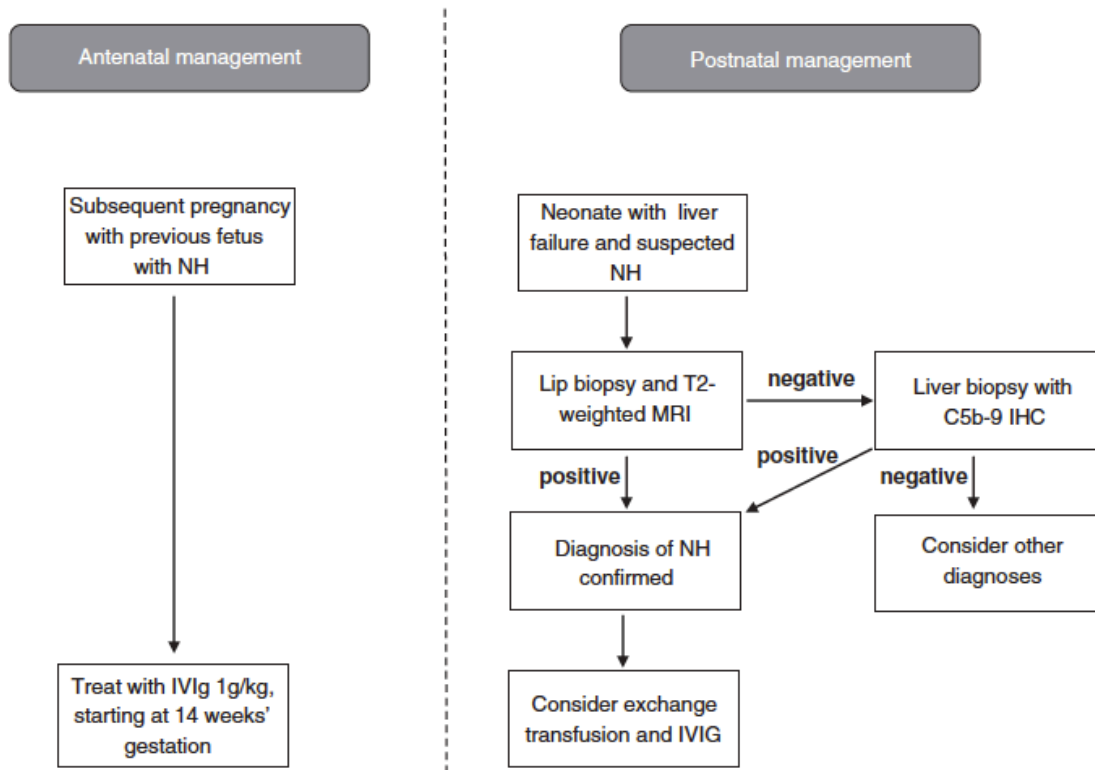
Antenatal management

Subsequent pregnancy with previous fetus with NH

Treat with IVIg 1g/kg, starting at 14 weeks' gestation

Postnatal management

Neonate with liver failure and suspected NH

Lip biopsy and T2-weighted MRI

negative

Liver biopsy with C5b-9 IHC

positive

positive

negative

Diagnosis of NH confirmed

Consider other diagnoses

Consider exchange transfusion and IVIG